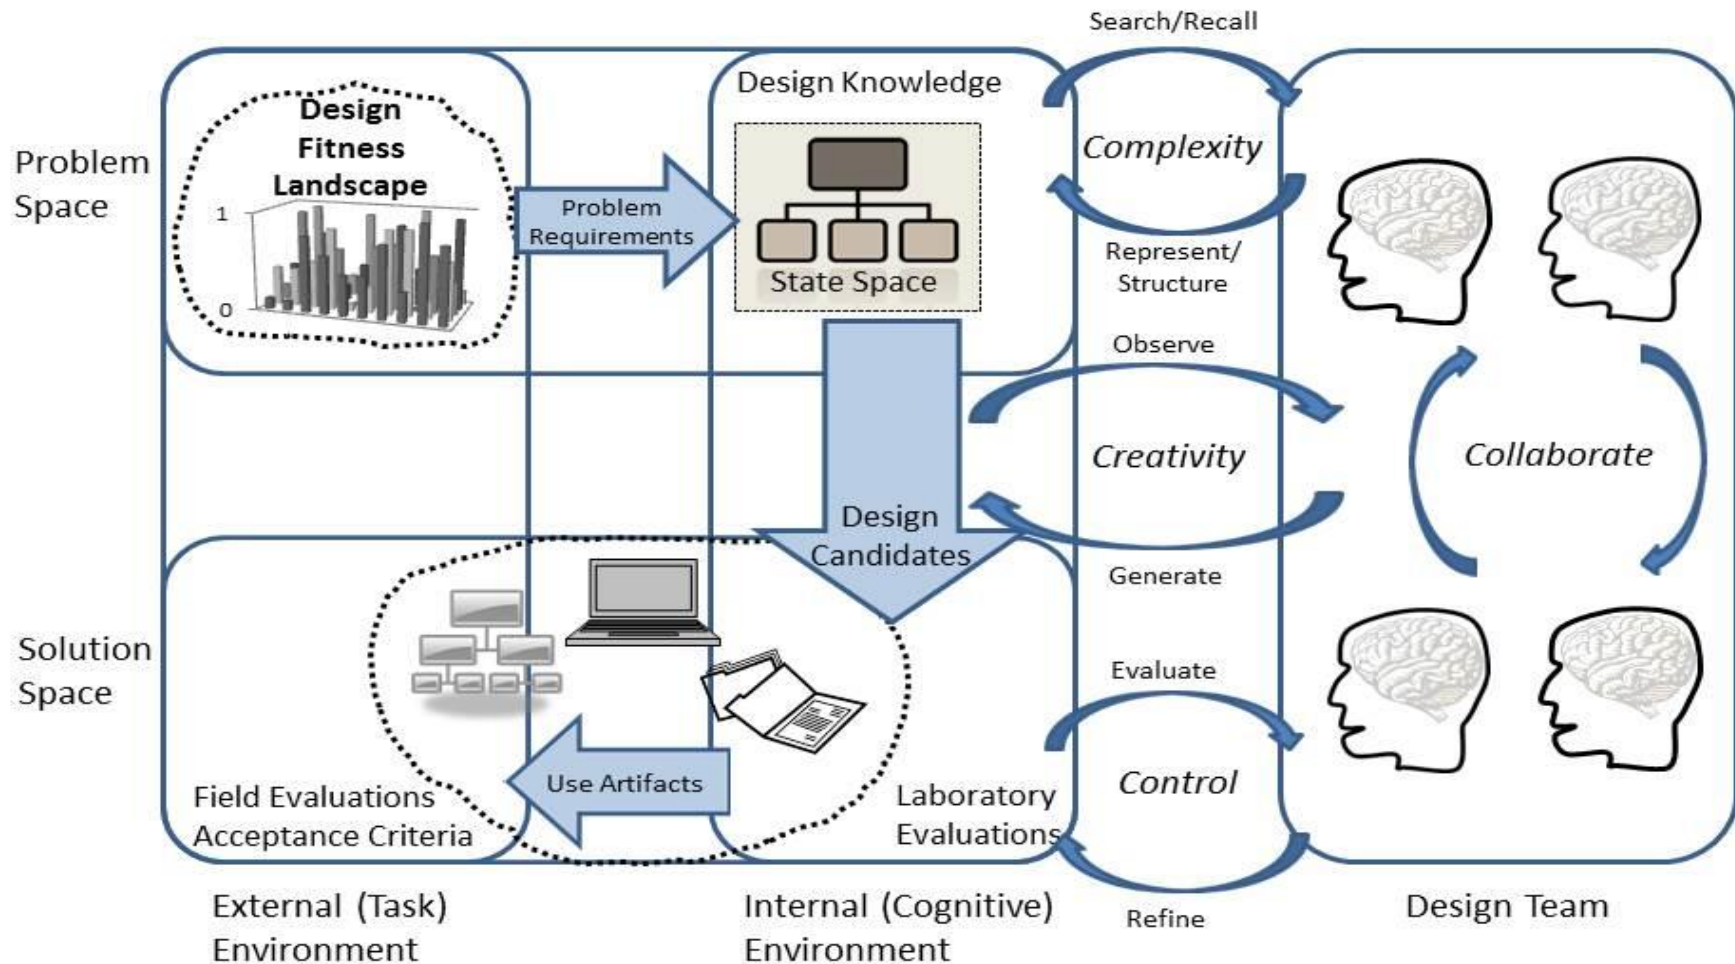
Search/Recall

Problem Space

Design Fitness Landscape

1

0

Problem Requirements

Design Knowledge

State Space

Complexity

Represent/ Structure

Observe

Creativity

Collaborate

Design Candidates

Generate

Solution Space

Evaluate

Use Artifacts

Field Evaluations Acceptance Criteria

Laboratory Evaluations

Control

Refine

External (Task) Environment

Internal (Cognitive) Environment

Design Team